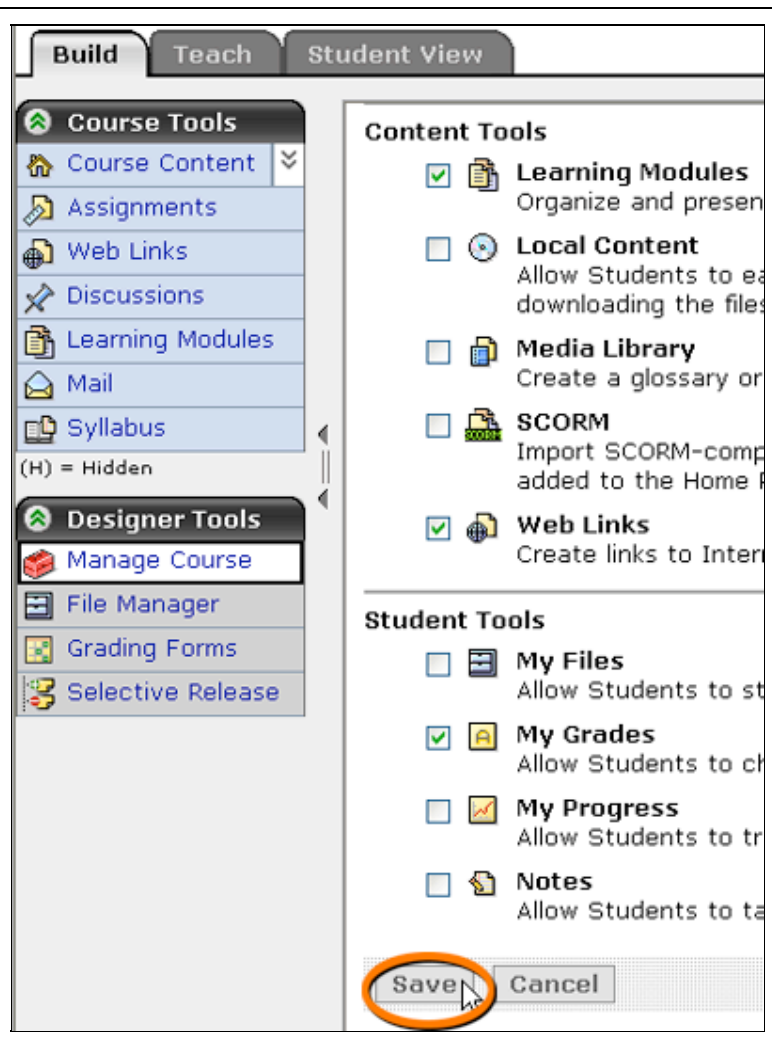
Build Teach Student View

Course Tools
Course Content
Assignments
Web Links
Discussions
Learning Modules
Mail
Syllabus
(H) = Hidden

Designer Tools
Manage Course
File Manager
Grading Forms
Selective Release

Content Tools

Learning Modules
Organize and presen

Local Content
Allow Students to ea downloading the files

Media Library
Create a glossary or

SCORM
Import SCORM-comp added to the Home P

Web Links
Create links to Intern

Student Tools

My Files
Allow Students to st

My Grades
Allow Students to ch

My Progress
Allow Students to tr

Notes
Allow Students to ta

Save Cancel